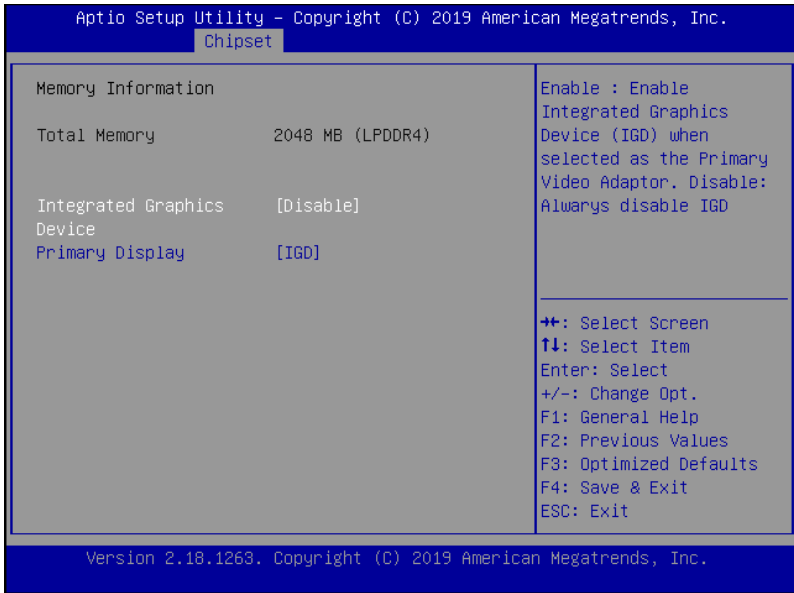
Aptio Setup Utility – Copyright (C) 2019 American Megatrends, Inc.
Chipset

Memory Information

Total Memory 2048 MB (LPDDR4)

Integrated Graphics Device [Disable]
Primary Display [IGD]

Enable : Enable Integrated Graphics Device (IGD) when selected as the Primary Video Adaptor. Disable: Alwarys disable IGD

→←: Select Screen
↑↓: Select Item
Enter: Select
+/-: Change Opt.
F1: General Help
F2: Previous Values
F3: Optimized Defaults
F4: Save & Exit
ESC: Exit

Version 2.18.1263. Copyright (C) 2019 American Megatrends, Inc.